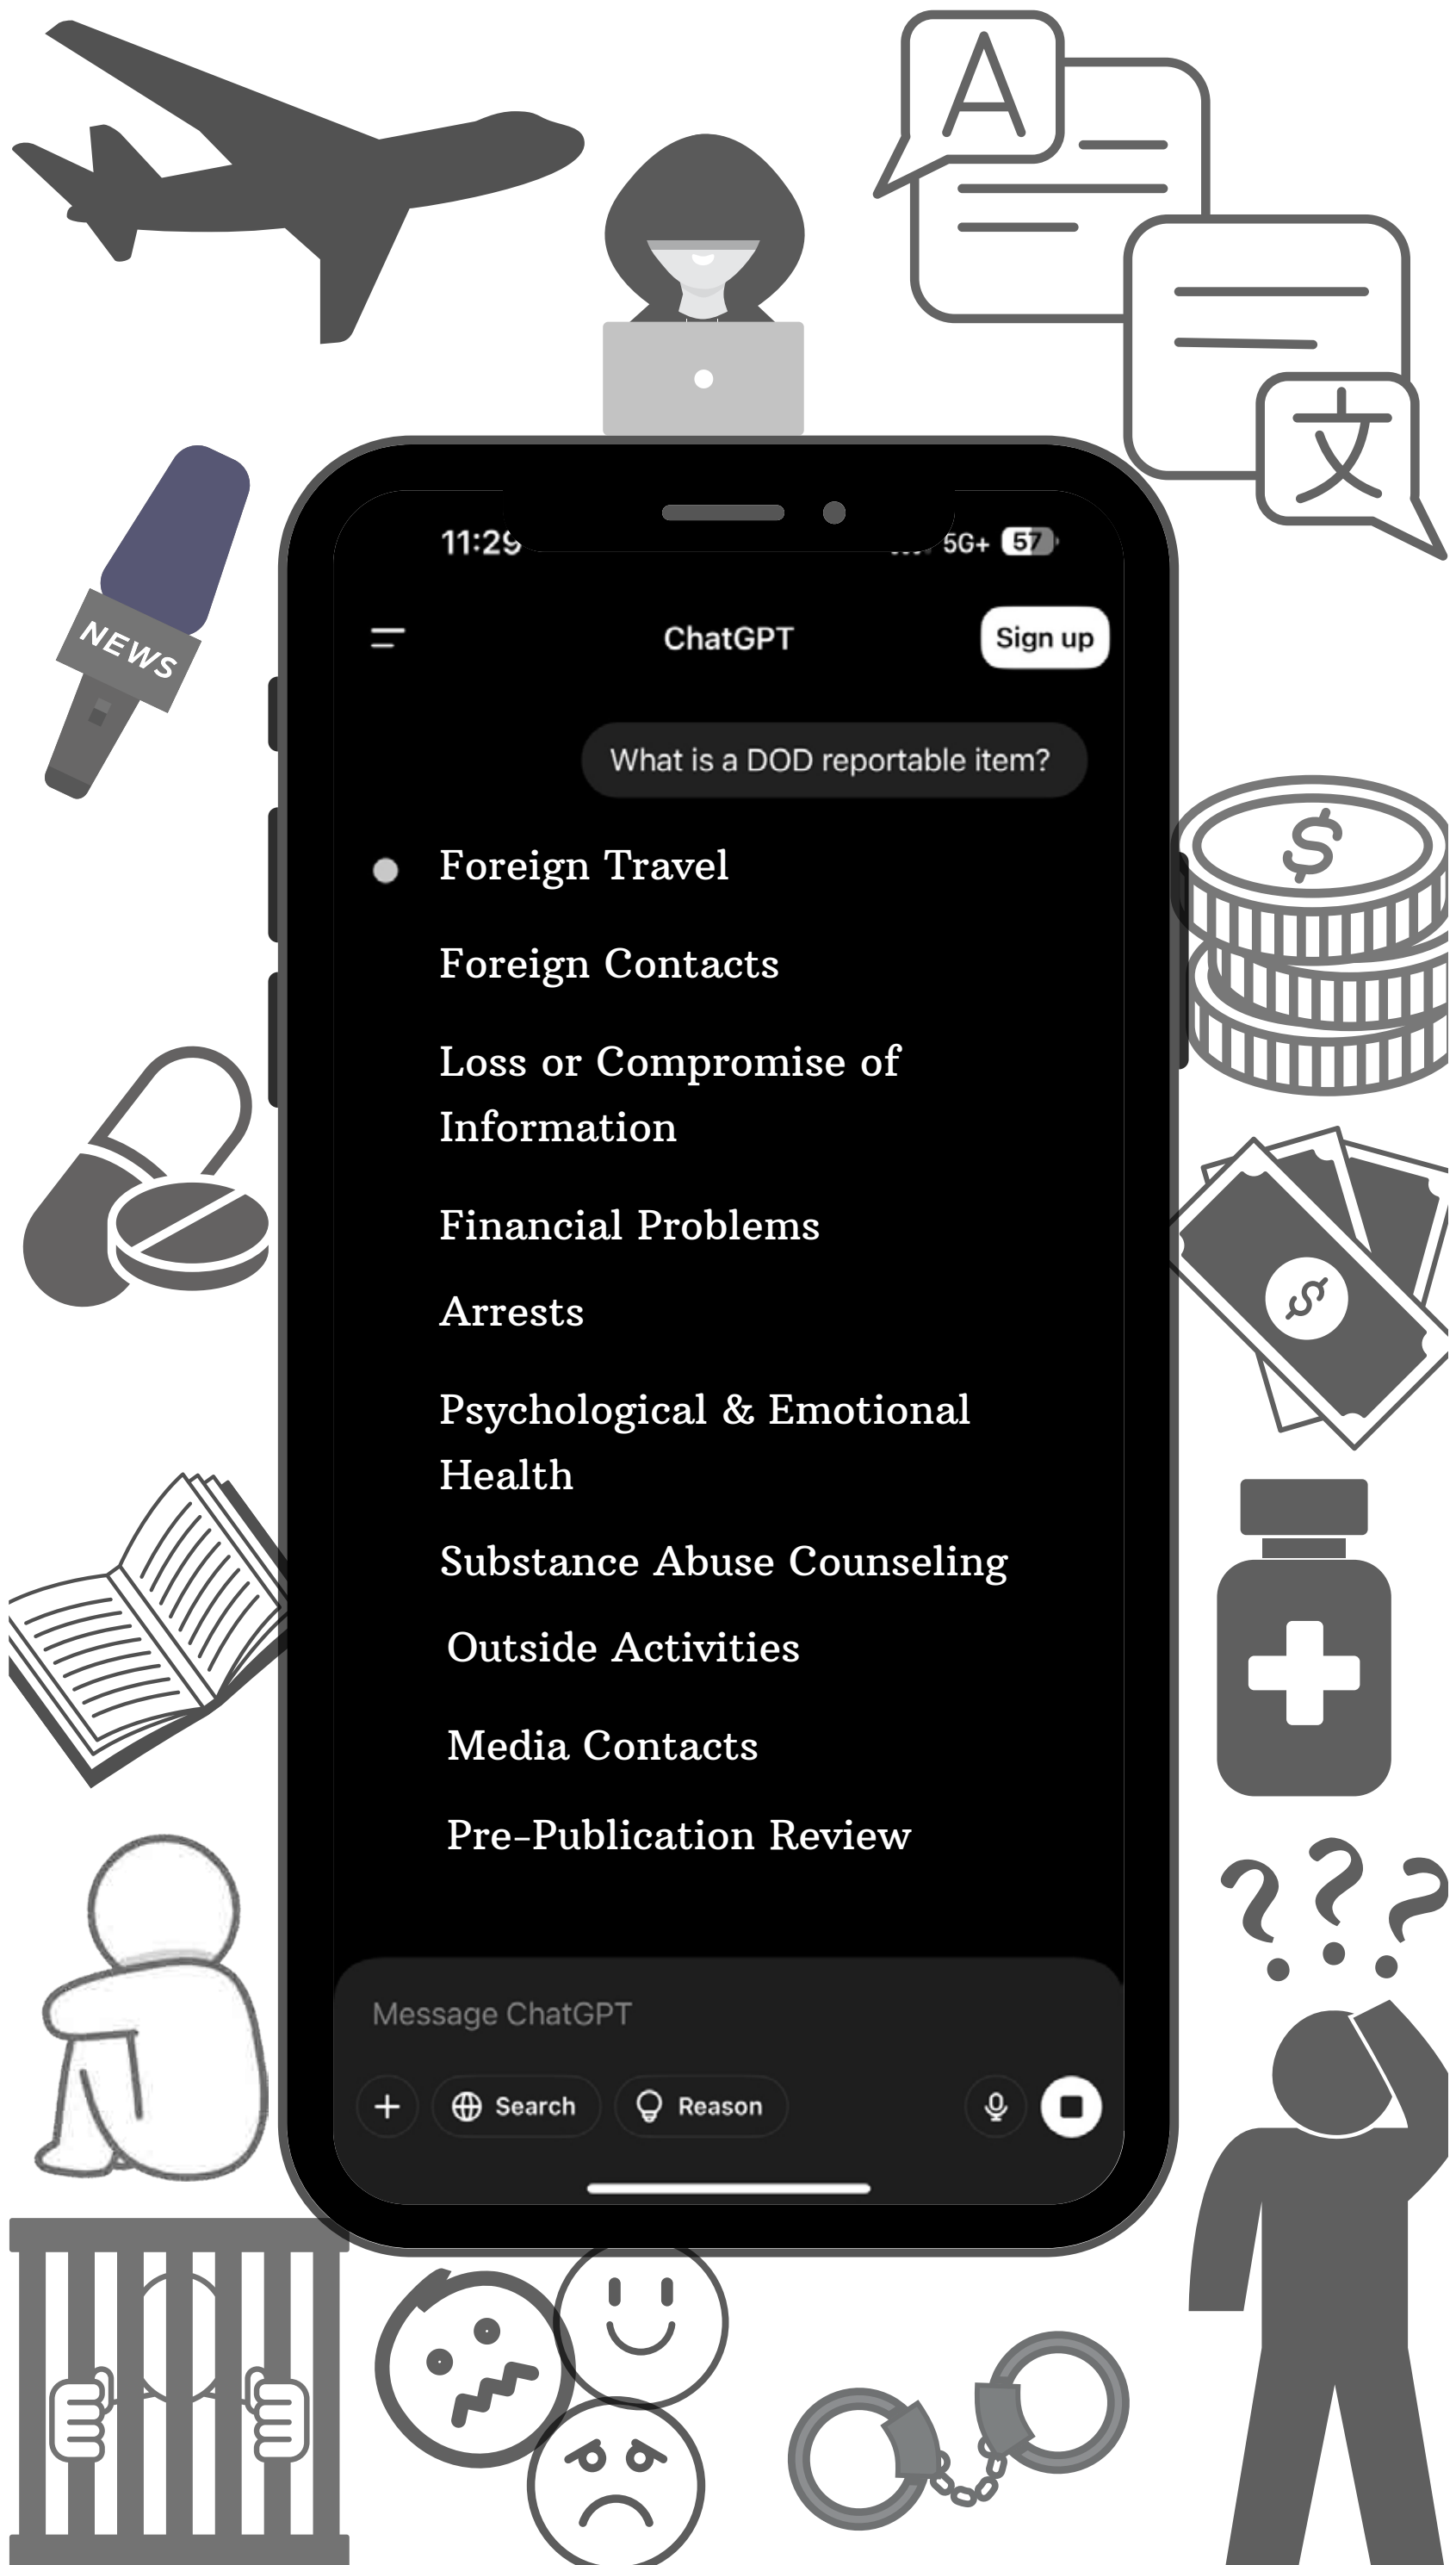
A

文

NEWS

11:29

5G+ 57

ChatGPT

Sign up

What is a DOD reportable item?

Foreign Travel

Foreign Contacts

Loss or Compromise of Information

Financial Problems

Arrests

Psychological & Emotional Health

Substance Abuse Counseling

Outside Activities

Media Contacts

Pre-Publication Review

Message ChatGPT

Search

Reason

$

$

???